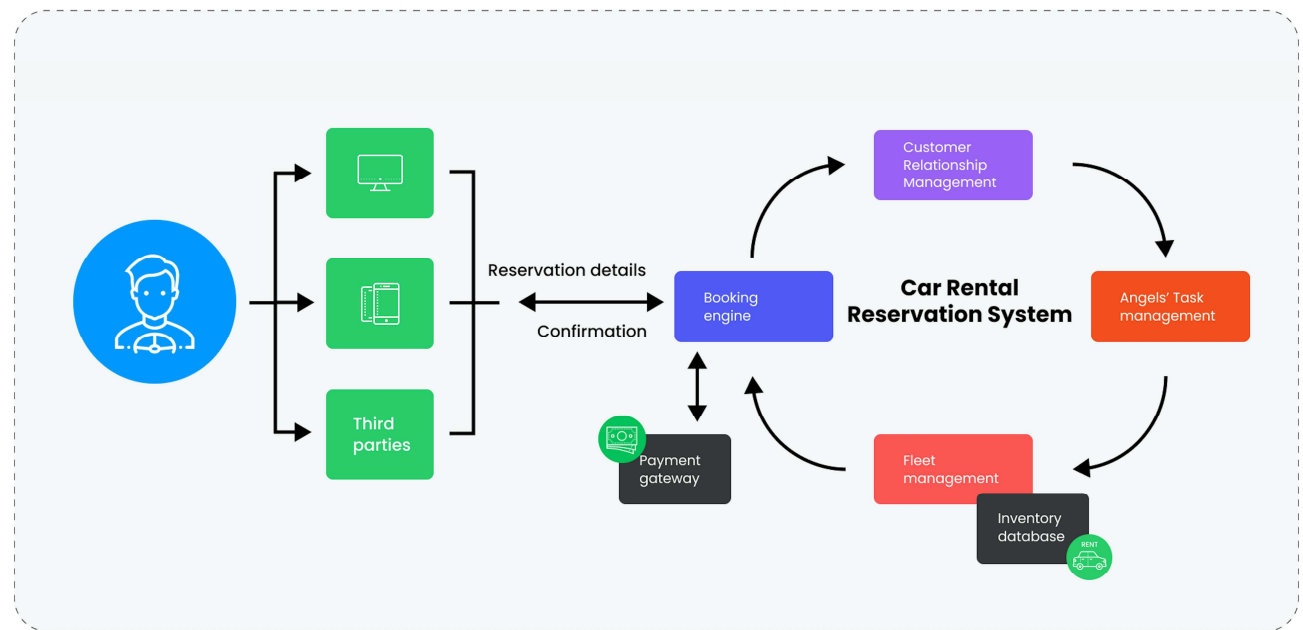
Third parties

Reservation details

Confirmation

Booking engine

Payment gateway

Customer Relationship Management

Car Rental Reservation System

Angels' Task management

Fleet management

Inventory database

RENT